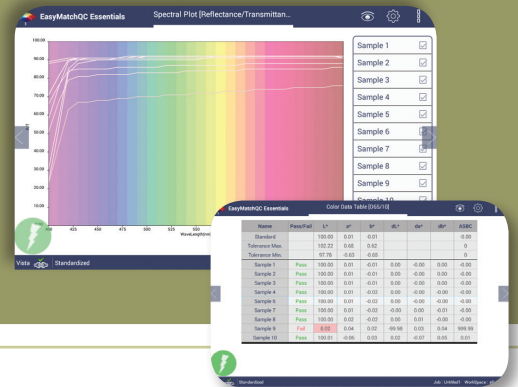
EasyMatchQC Essentials

Spectral Plot [Reflectance/Transmittan...

100.00
90.00
80.00
70.00
60.00
50.00
40.00
30.00
20.00
10.00

400 425 450 475 500 525 550

Wavelength(nm)

Sample 1
Sample 2
Sample 3
Sample 4
Sample 5
Sample 6
Sample 7
Sample 8
Sample 9
Sample 10

Vista Standardized

EasyMatchQC Essentials

Color Data Table [D65/10]

| Name | Pass/Fail | L* | a* | b* | dL* | da* | db* | ASRC |
|---|---|---|---|---|---|---|---|---|
| Standard | | 100.00 | 0.01 | 0.01 | | | | -0.00 |
| Tolerance Max. | | 102.22 | 0.68 | 0.50 | | | | 0 |
| Tolerance Min. | | 97.78 | -0.63 | -0.60 | | | | 0 |
| Sample 1 | Pass | 100.00 | 0.01 | -0.01 | 0.00 | -0.00 | 0.00 | -0.00 |
| Sample 2 | Pass | 100.00 | 0.01 | -0.01 | 0.00 | -0.00 | 0.00 | -0.00 |
| Sample 3 | Pass | 100.00 | 0.01 | -0.01 | 0.00 | -0.00 | 0.00 | -0.00 |
| Sample 4 | Pass | 100.00 | 0.01 | -0.01 | 0.00 | -0.00 | 0.00 | -0.00 |
| Sample 5 | Pass | 100.00 | 0.01 | -0.01 | 0.00 | -0.00 | 0.00 | -0.00 |
| Sample 6 | Pass | 100.00 | 0.01 | -0.02 | 0.00 | -0.00 | 0.00 | -0.00 |
| Sample 7 | Pass | 100.00 | 0.01 | -0.02 | 0.00 | 0.00 | -0.01 | -0.00 |
| Sample 8 | Pass | 100.00 | 0.02 | -0.02 | 0.00 | 0.00 | -0.00 | -0.00 |
| Sample 9 | Fail | 0.02 | 0.04 | 0.02 | -99.98 | 0.03 | 0.04 | 999.99 |
| Sample 10 | Pass | 100.01 | -0.06 | 0.03 | 0.02 | -0.07 | 0.05 | 0.01 |

Standardized

Job: Untitled1 WorkSpace: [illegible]